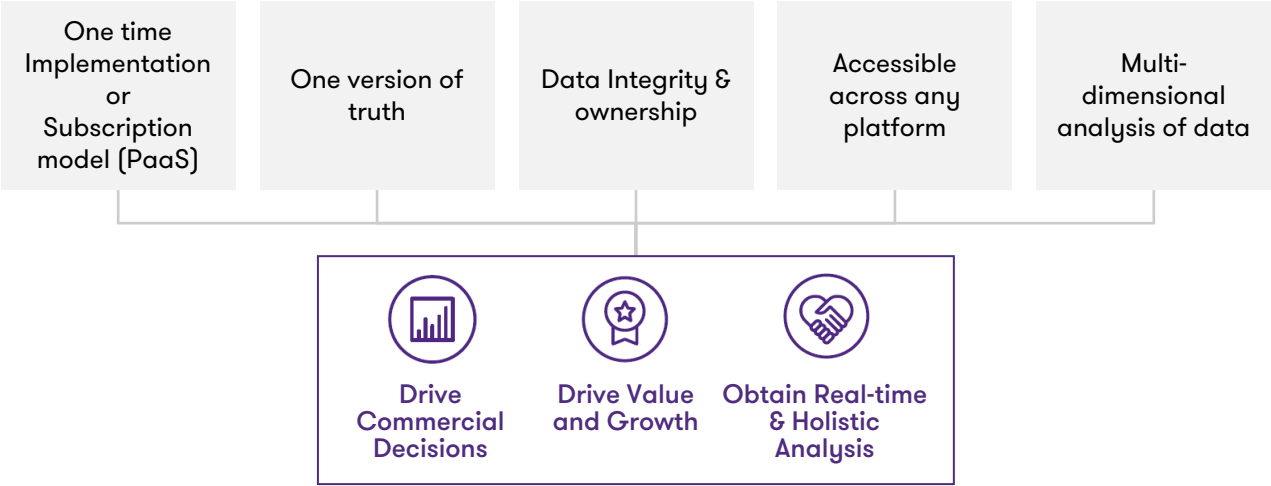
One time Implementation or Subscription model (PaaS)

One version of truth

Data Integrity & ownership

Accessible across any platform

Multi-dimensional analysis of data

Drive Commercial Decisions

Drive Value and Growth

Obtain Real-time & Holistic Analysis